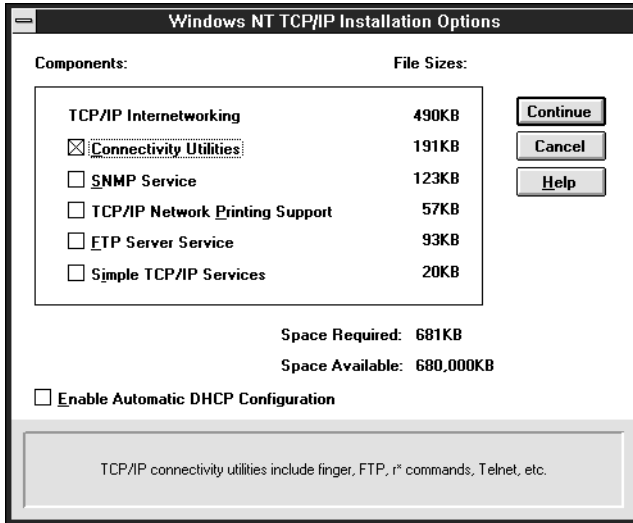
Windows NT TCP/IP Installation Options

Components:

File Sizes:

TCP/IP Internetworking 490KB

☒ Connectivity Utilities 191KB

☐ SNMP Service 123KB

☐ TCP/IP Network Printing Support 57KB

☐ FTP Server Service 93KB

☐ Simple TCP/IP Services 20KB

Continue

Cancel

Help

Space Required: 681KB

Space Available: 680,000KB

☐ Enable Automatic DHCP Configuration

TCP/IP connectivity utilities include finger, FTP, r* commands, Telnet, etc.